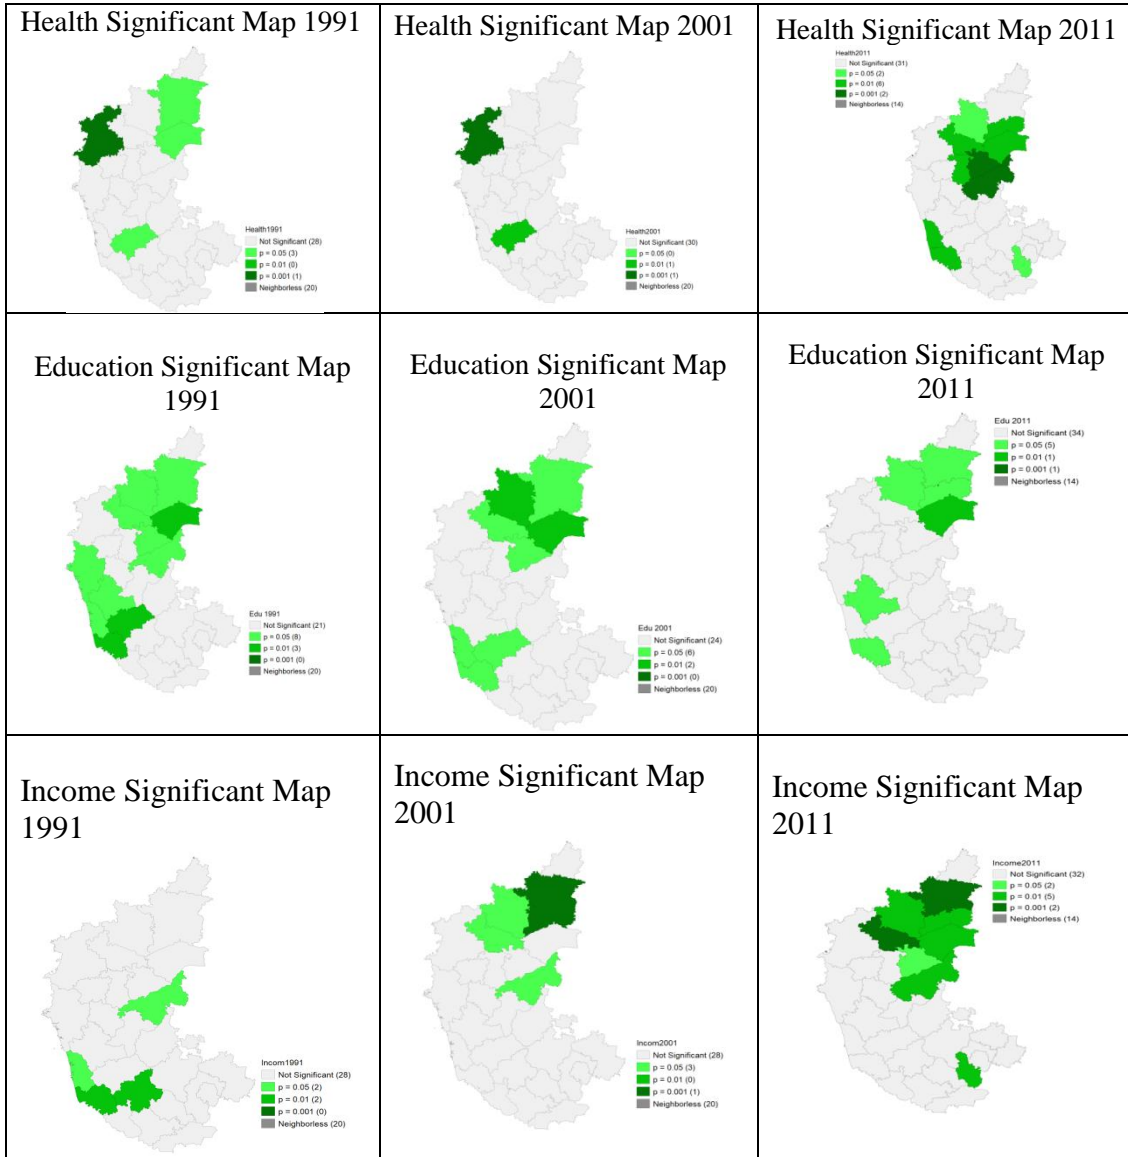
| Health Significant Map 1991 | Health Significant Map 2001 | Health Significant Map 2011 |
|---|---|---|
| Health1991 Not Significant (28) p = 0.05 (3) p = 0.01 (0) p = 0.001 (1) Neighborless (20) | Health2001 Not Significant (30) p = 0.05 (0) p = 0.01 (1) p = 0.001 (1) Neighborless (20) | Health2011 Not Significant (31) p = 0.05 (2) p = 0.01 (6) p = 0.001 (2) Neighborless (14) |
| Education Significant Map 1991 | Education Significant Map 2001 | Education Significant Map 2011 |
| Edu 1991 Not Significant (21) p = 0.05 (8) p = 0.01 (3) p = 0.001 (0) Neighborless (20) | Edu 2001 Not Significant (24) p = 0.05 (6) p = 0.01 (2) p = 0.001 (0) Neighborless (20) | Edu 2011 Not Significant (34) p = 0.05 (5) p = 0.01 (1) p = 0.001 (1) Neighborless (14) |
| Income Significant Map 1991 | Income Significant Map 2001 | Income Significant Map 2011 |
| Incom1991 Not Significant (28) p = 0.05 (2) p = 0.01 (2) p = 0.001 (0) Neighborless (20) | Incom2001 Not Significant (28) p = 0.05 (3) p = 0.01 (0) p = 0.001 (1) Neighborless (20) | Income2011 Not Significant (32) p = 0.05 (2) p = 0.01 (5) p = 0.001 (2) Neighborless (14) |